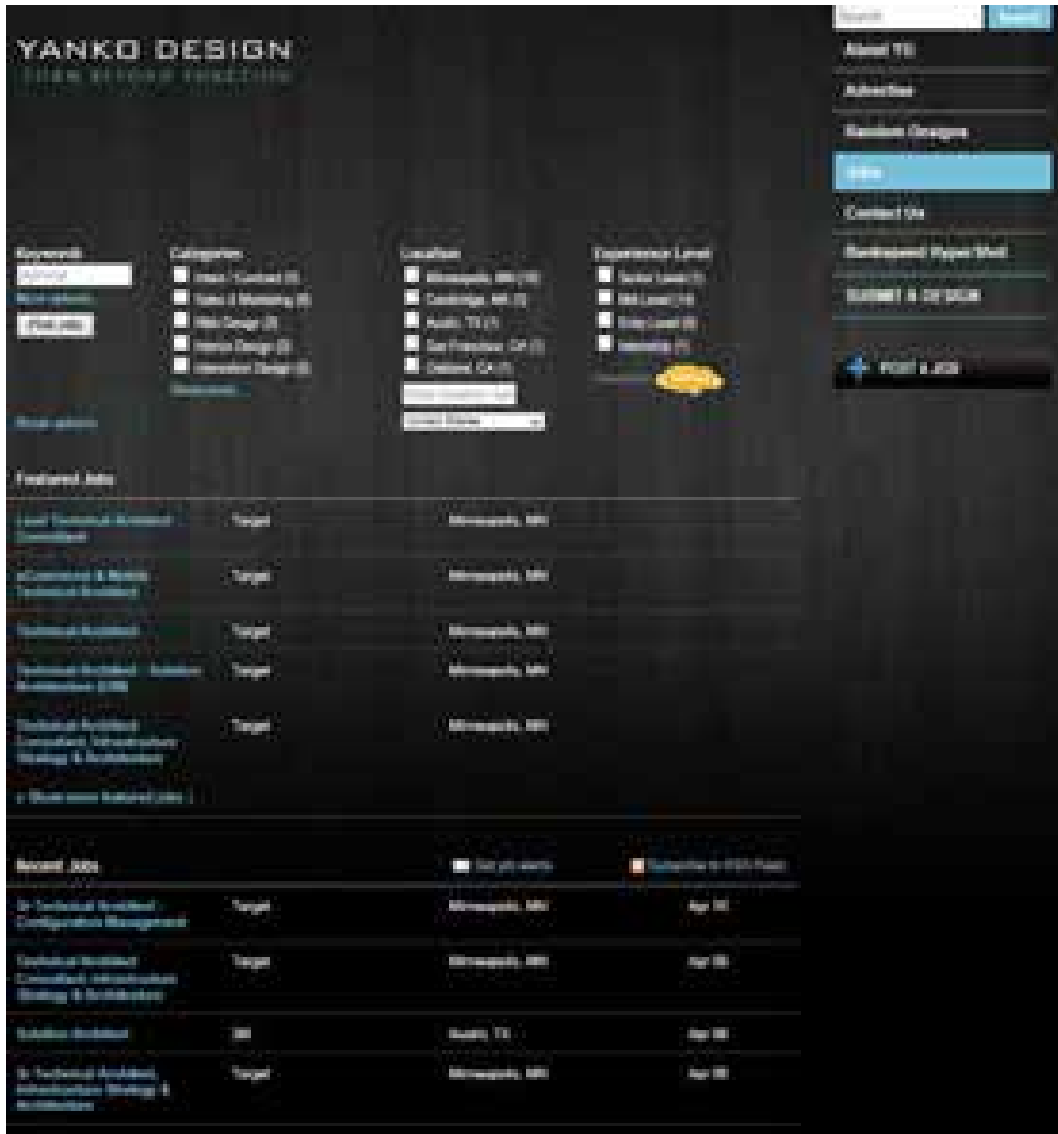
YANKO DESIGN
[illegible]

Search
Search
About YD
Advertise
Random Designs
Jobs
Contact Us
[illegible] Paper Shot
SUBMIT A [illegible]
POST A JOB

Keywords
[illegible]
More options
FIND JOBS
Fewer options

Categories
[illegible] (3)
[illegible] (2)
Web Design (2)
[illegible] Design (2)
Interaction Design (2)
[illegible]

Location
Minneapolis, MN (10)
Cambridge, MA (1)
Austin, TX (1)
San Francisco, CA (1)
Oakland, CA (1)
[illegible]
United States

Experience Level
Senior Level (1)
Mid Level (1)
Entry Level (0)
Internship (0)
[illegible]

Featured Jobs

| | | |
|---|---|---|
| Lead Technical Architect - Consultant | Target | Minneapolis, MN |
| eCommerce & Mobile Technical Architect | Target | Minneapolis, MN |
| Technical Architect | Target | Minneapolis, MN |
| Technical Architect - Solution Architecture (CIS) | Target | Minneapolis, MN |
| Technical Architect Consultant, Infrastructure Strategy & Architecture | Target | Minneapolis, MN |

» Show more featured jobs »

Recent Jobs
Get job alerts
Subscribe to RSS Feed

| | | | |
|---|---|---|---|
| Sr Technical Architect - Configuration Management | Target | Minneapolis, MN | Apr 10 |
| Technical Architect Consultant, Infrastructure Strategy & Architecture | Target | Minneapolis, MN | Apr 09 |
| Solution Architect | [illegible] | Austin, TX | Apr 08 |
| Sr Technical Architect, Infrastructure Strategy & Architecture | Target | Minneapolis, MN | Apr 08 |